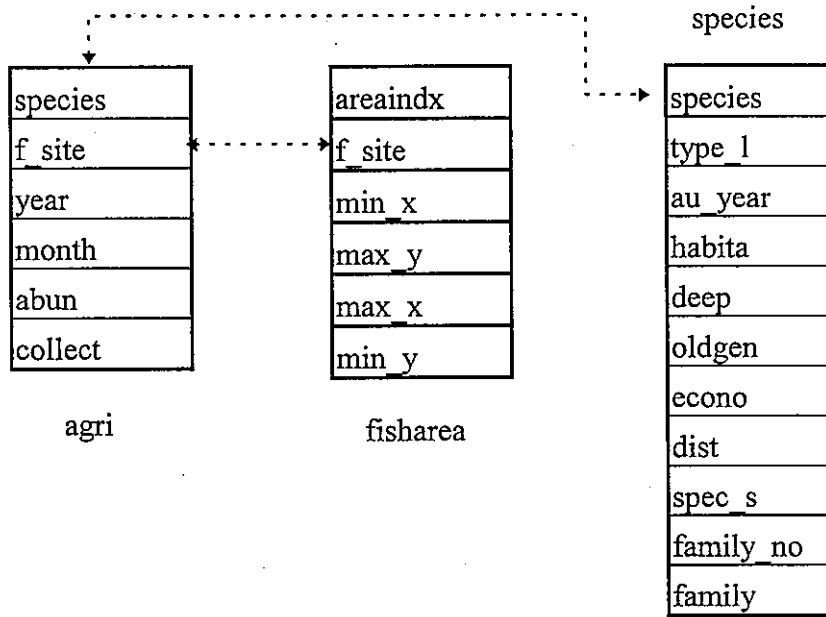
species

| species |
|---|
| f_site |
| year |
| month |
| abun |
| collect |

agri

| areaindx |
|---|
| f_site |
| min_x |
| max_y |
| max_x |
| min_y |

fisharea

| species |
|---|
| type_l |
| au_year |
| habita |
| deep |
| oldgen |
| econo |
| dist |
| spec_s |
| family_no |
| family |